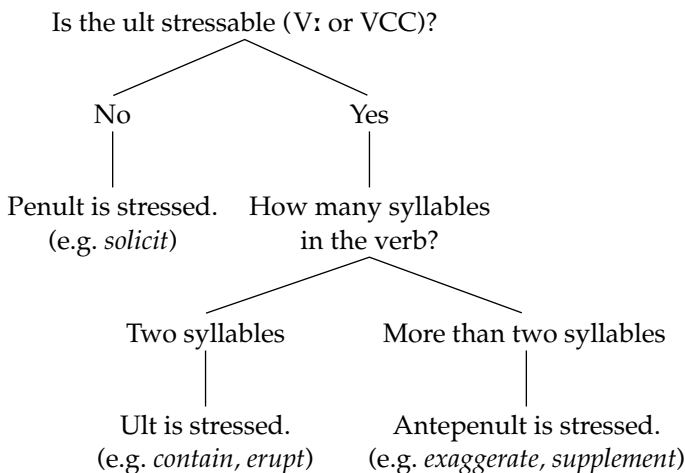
Is the ult stressable (Vː or VCC)?

No

Yes

Penult is stressed.
(e.g. solicit)

How many syllables in the verb?

Two syllables

More than two syllables

Ult is stressed.
(e.g. contain, erupt)

Antepenult is stressed.
(e.g. exaggerate, supplement)